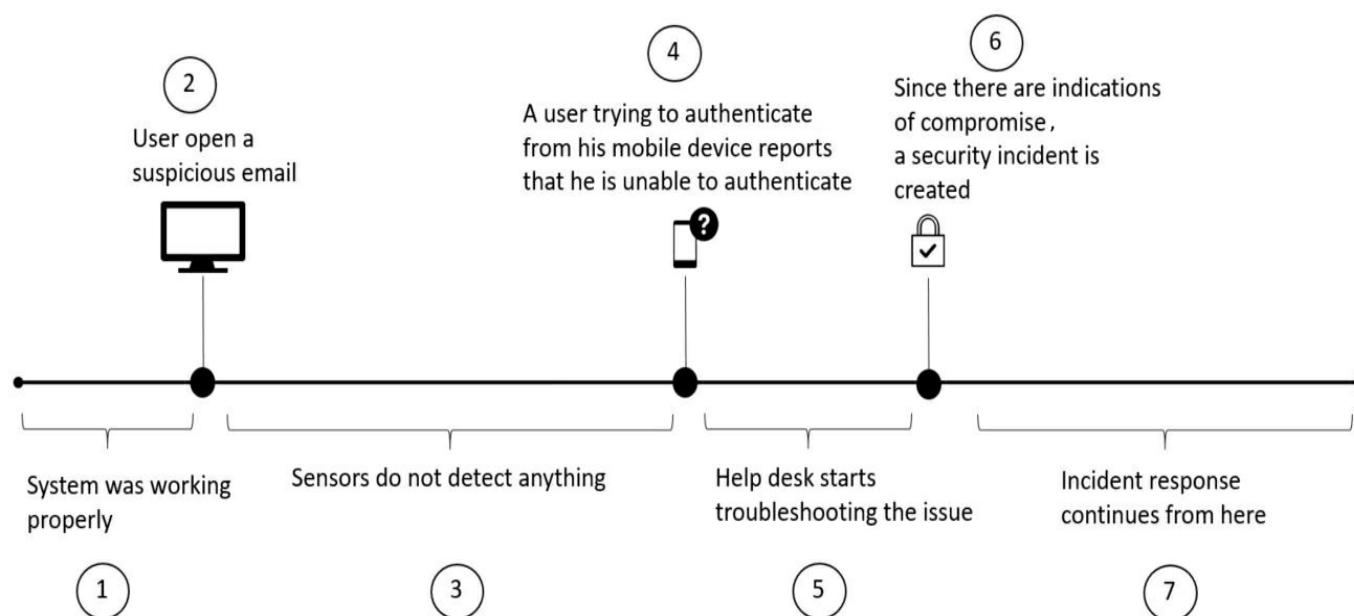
2

User open a suspicious email

4

A user trying to authenticate from his mobile device reports that he is unable to authenticate

6

Since there are indications of compromise , a security incident is created

System was working properly

1

Sensors do not detect anything

3

Help desk starts troubleshooting the issue

5

Incident response continues from here

7